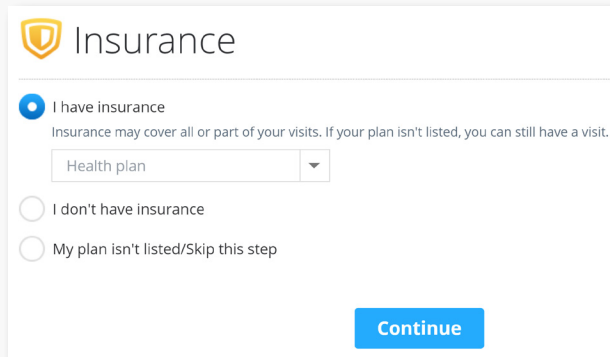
Insurance

I have insurance

Insurance may cover all or part of your visits. If your plan isn't listed, you can still have a visit.

Health plan

I don't have insurance

My plan isn't listed/Skip this step

Continue